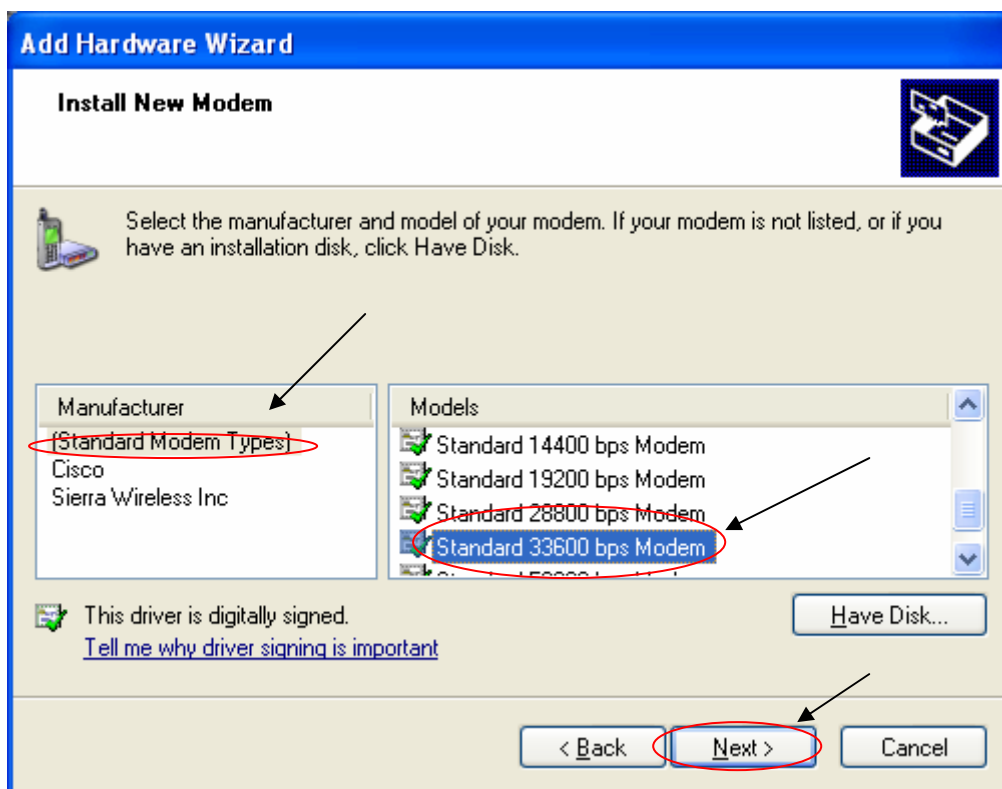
Add Hardware Wizard

Install New Modem

Select the manufacturer and model of your modem. If your modem is not listed, or if you have an installation disk, click Have Disk.

| Manufacturer |
|---|
| (Standard Modem Types) |
| Cisco |
| Sierra Wireless Inc |

| Models |
|---|
| Standard 14400 bps Modem |
| Standard 19200 bps Modem |
| Standard 28800 bps Modem |
| Standard 33600 bps Modem |
| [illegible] |

This driver is digitally signed.

Tell me why driver signing is important

Have Disk...

< Back

Next >

Cancel